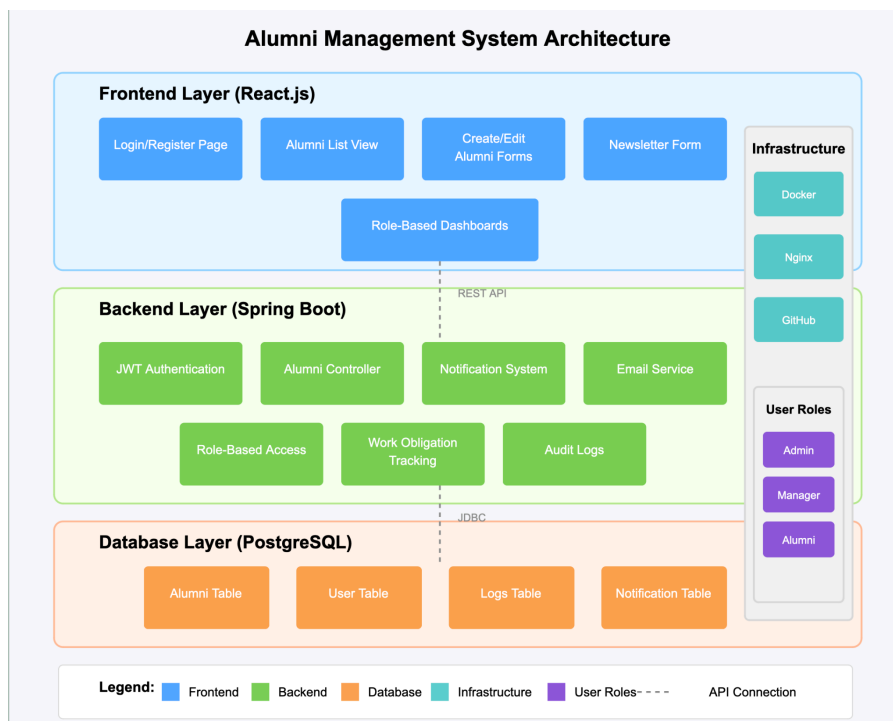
Alumni Management System Architecture

Frontend Layer (React.js)

Login/Register Page

Alumni List View

Create/Edit Alumni Forms

Newsletter Form

Role-Based Dashboards

REST API

Backend Layer (Spring Boot)

JWT Authentication

Alumni Controller

Notification System

Email Service

Role-Based Access

Work Obligation Tracking

Audit Logs

JDBC

Database Layer (PostgreSQL)

Alumni Table

User Table

Logs Table

Notification Table

Infrastructure

Docker

Nginx

GitHub

User Roles

Admin

Manager

Alumni

Legend: Frontend Backend Database Infrastructure User Roles API Connection